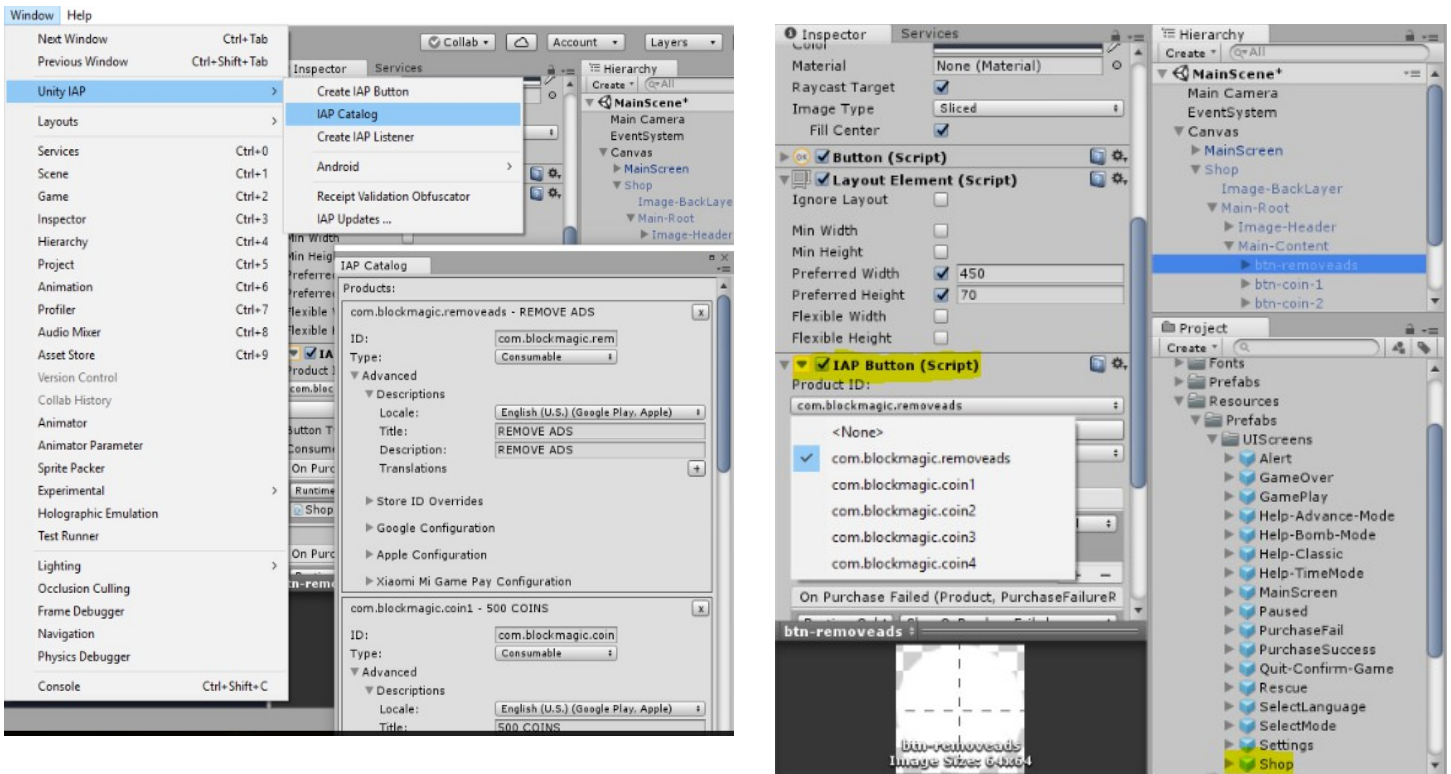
Window Help

Next Window Ctrl+Tab
Previous Window Ctrl+Shift+Tab
Unity IAP
Layouts
Services Ctrl+0
Scene Ctrl+1
Game Ctrl+2
Inspector Ctrl+3
Hierarchy Ctrl+4
Project Ctrl+5
Animation Ctrl+6
Profiler Ctrl+7
Audio Mixer Ctrl+8
Asset Store Ctrl+9
Version Control
Collab History
Animator
Animator Parameter
Sprite Packer
Experimental
Holographic Emulation
Test Runner
Lighting
Occlusion Culling
Frame Debugger
Navigation
Physics Debugger
Console Ctrl+Shift+C

Create IAP Button
IAP Catalog
Create IAP Listener
Android
Receipt Validation Obfuscator
IAP Updates ...

Collab Account Layers
Inspector Services
Hierarchy
Create
MainScene*
Main Camera
EventSystem
Canvas
MainScreen
Shop
Image-BackLaye
Main-Root
Image-Header

Min Width
Min Heig
Preferre
Preferre
Flexible
Flexible
IA
Product
com.bloc
Button T
Consum
On Purc
Runtime
Shop
On Purc
tn-remo

IAP Catalog
Products:
com.blockmagic.removeads - REMOVE ADS
ID: com.blockmagic.rem
Type: Consumable
Advanced
Descriptions
Locale: English (U.S.) (Google Play, Apple)
Title: REMOVE ADS
Description: REMOVE ADS
Translations
Store ID Overrides
Google Configuration
Apple Configuration
Xiaomi Mi Game Pay Configuration
com.blockmagic.coin1 - 500 COINS
ID: com.blockmagic.coin
Type: Consumable
Advanced
Descriptions
Locale: English (U.S.) (Google Play, Apple)
Title: 500 COINS

Inspector Services
Color
Material None (Material)
Raycast Target
Image Type Sliced
Fill Center
Button (Script)
Layout Element (Script)
Ignore Layout
Min Width
Min Height
Preferred Width 450
Preferred Height 70
Flexible Width
Flexible Height
IAP Button (Script)
Product ID:
com.blockmagic.removeads
<None>
com.blockmagic.removeads
com.blockmagic.coin1
com.blockmagic.coin2
com.blockmagic.coin3
com.blockmagic.coin4
On Purchase Failed (Product, PurchaseFailureR
btn-removeads
btn-removeads
Image Size: 64x64

Hierarchy
Create
MainScene*
Main Camera
EventSystem
Canvas
MainScreen
Shop
Image-BackLayer
Main-Root
Image-Header
Main-Content
btn-removeads
btn-coin-1
btn-coin-2
Project
Create
Fonts
Prefabs
Resources
Prefabs
UIScreens
Alert
GameOver
GamePlay
Help-Advance-Mode
Help-Bomb-Mode
Help-Classic
Help-TimeMode
MainScreen
Paused
PurchaseFail
PurchaseSuccess
Quit-Confirm-Game
Rescue
SelectLanguage
SelectMode
Settings
Shop